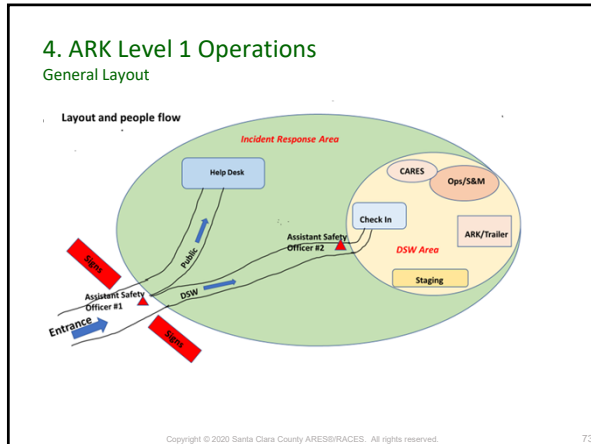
4. ARK Level 1 Operations
General Layout

Layout and people flow

Incident Response Area

Help Desk

CARES

Ops/S&M

Check In

ARK/Trailer

DSW Area

Staging

Assistant Safety Officer #2

Public

Signs

Assistant Safety Officer #1

DSW

Entrance

Signs

Copyright © 2020 Santa Clara County ARES®/RACES. All rights reserved.

73